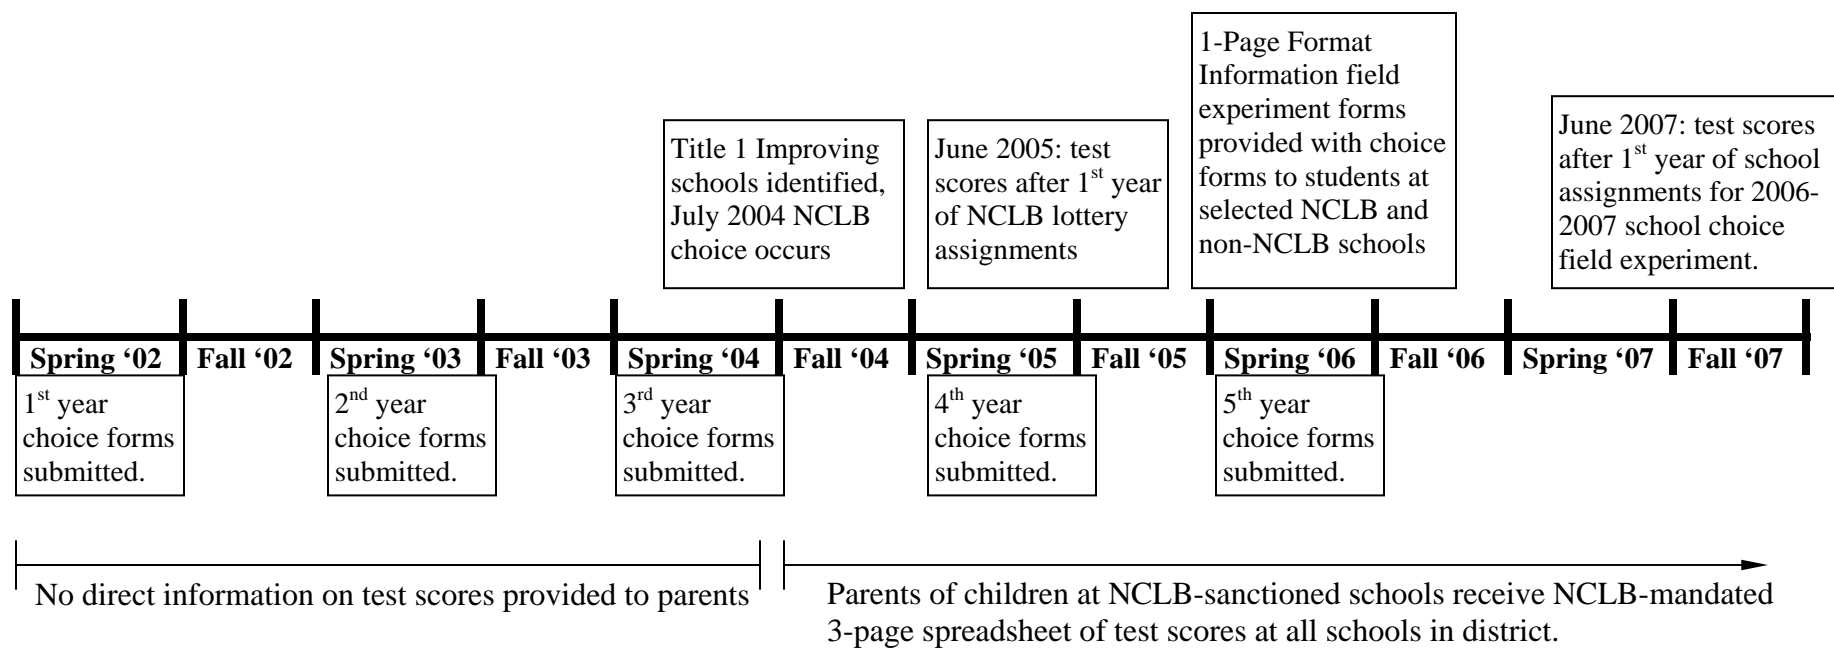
Title 1 Improving schools identified, July 2004 NCLB choice occurs

June 2005: test scores after 1$^{st}$ year of NCLB lottery assignments

1-Page Format Information field experiment forms provided with choice forms to students at selected NCLB and non-NCLB schools

June 2007: test scores after 1$^{st}$ year of school assignments for 2006-2007 school choice field experiment.

| Spring '02 | Fall '02 | Spring '03 | Fall '03 | Spring '04 | Fall '04 | Spring '05 | Fall '05 | Spring '06 | Fall '06 | Spring '07 | Fall '07 |
|---|---|---|---|---|---|---|---|---|---|---|---|

1$^{st}$ year choice forms submitted.

2$^{nd}$ year choice forms submitted.

3$^{rd}$ year choice forms submitted.

4$^{th}$ year choice forms submitted.

5$^{th}$ year choice forms submitted.

No direct information on test scores provided to parents

Parents of children at NCLB-sanctioned schools receive NCLB-mandated 3-page spreadsheet of test scores at all schools in district.